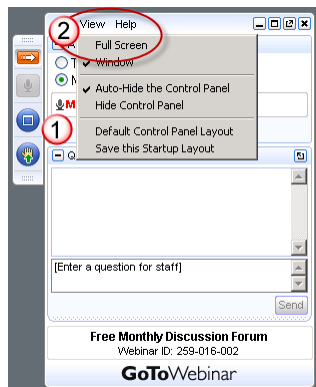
2 View Help

Full Screen

Window

Auto-Hide the Control Panel

Hide Control Panel

Default Control Panel Layout

Save this Startup Layout

1

T

M

M

Q

[Enter a question for staff]

Send

Free Monthly Discussion Forum

Webinar ID: 259-016-002

GoToWebinar